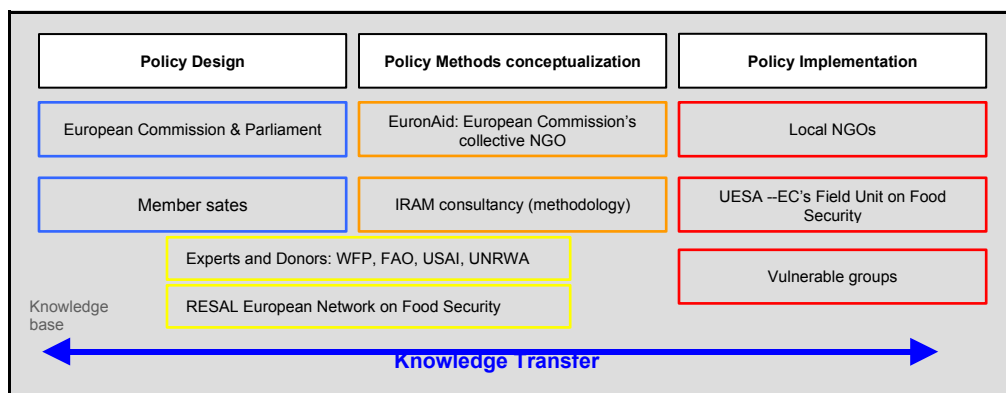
Policy Design

Policy Methods conceptualization

Policy Implementation

European Commission & Parliament

EuronAid: European Commission's collective NGO

Local NGOs

Member sates

IRAM consultancy (methodology)

UESA --EC's Field Unit on Food Security

Experts and Donors: WFP, FAO, USAI, UNRWA

Vulnerable groups

Knowledge base

RESAL European Network on Food Security

Knowledge Transfer